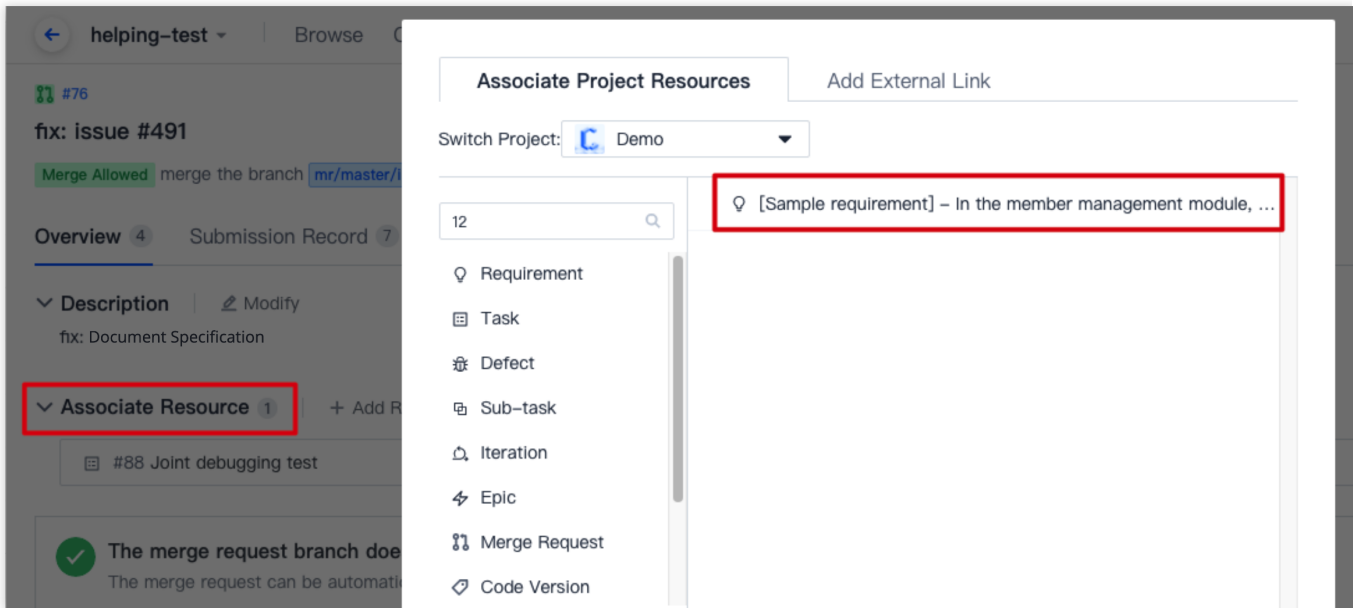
helping-test
Browse
C

#76
fix: issue #491
Merge Allowed merge the branch mr/master/i

Overview 4
Submission Record 7

Description
Modify
fix: Document Specification

Associate Resource 1
+ Add R
#88 Joint debugging test

The merge request branch doe
The merge request can be automati

Associate Project Resources
Add External Link

Switch Project: Demo

12

Requirement
Task
Defect
Sub-task
Iteration
Epic
Merge Request
Code Version

[Sample requirement] – In the member management module, …